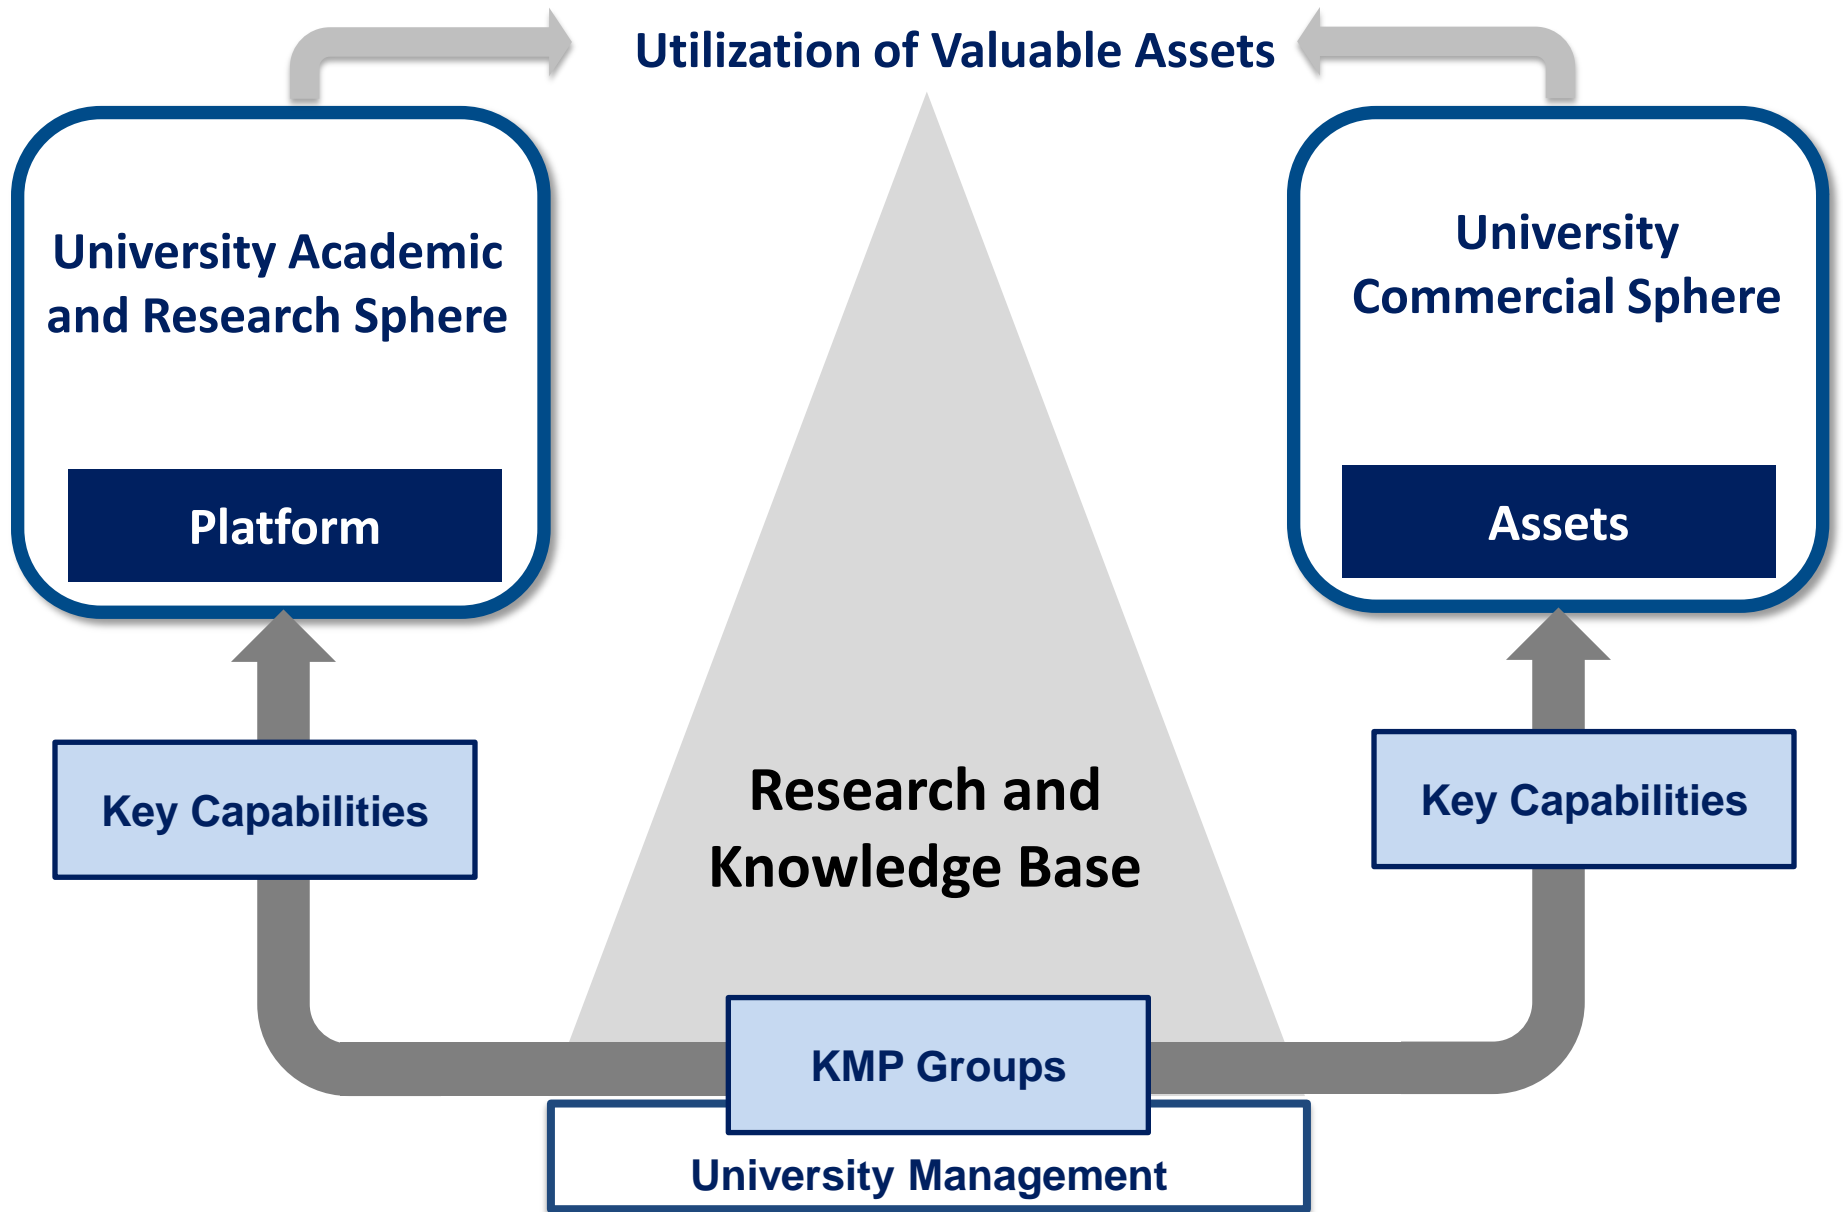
Utilization of Valuable Assets

University Academic and Research Sphere

Platform

University Commercial Sphere

Assets

Key Capabilities

Research and Knowledge Base

Key Capabilities

KMP Groups

University Management